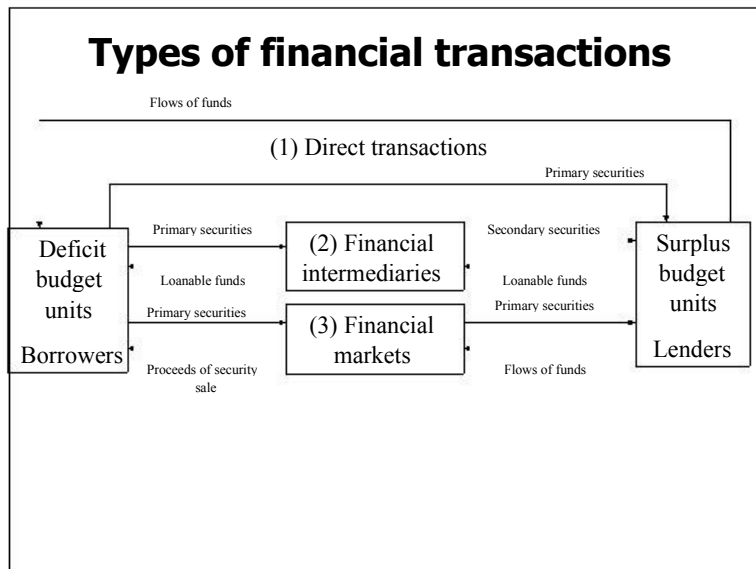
Types of financial transactions

Flows of funds

(1) Direct transactions

Primary securities

Deficit budget units

Borrowers

Primary securities

Loanable funds

Primary securities

Proceeds of security sale

(2) Financial intermediaries

(3) Financial markets

Secondary securities

Loanable funds

Primary securities

Flows of funds

Surplus budget units

Lenders